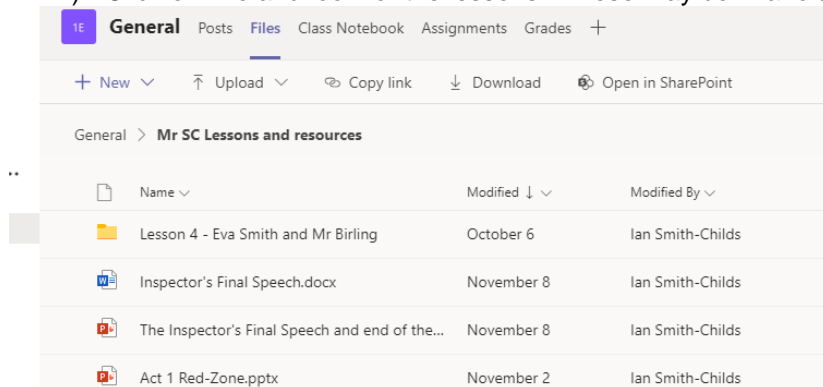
1E General Posts Files Class Notebook Assignments Grades +

+ New ⌄ Upload ⌄ Copy link Download Open in SharePoint

General > Mr SC Lessons and resources

| Name ⌄ | Modified ↓ ⌄ | Modified By ⌄ |
|---|---|---|
| Lesson 4 - Eva Smith and Mr Birling | October 6 | Ian Smith-Childs |
| Inspector's Final Speech.docx | November 8 | Ian Smith-Childs |
| The Inspector's Final Speech and end of the... | November 8 | Ian Smith-Childs |
| Act 1 Red-Zone.pptx | November 2 | Ian Smith-Childs |